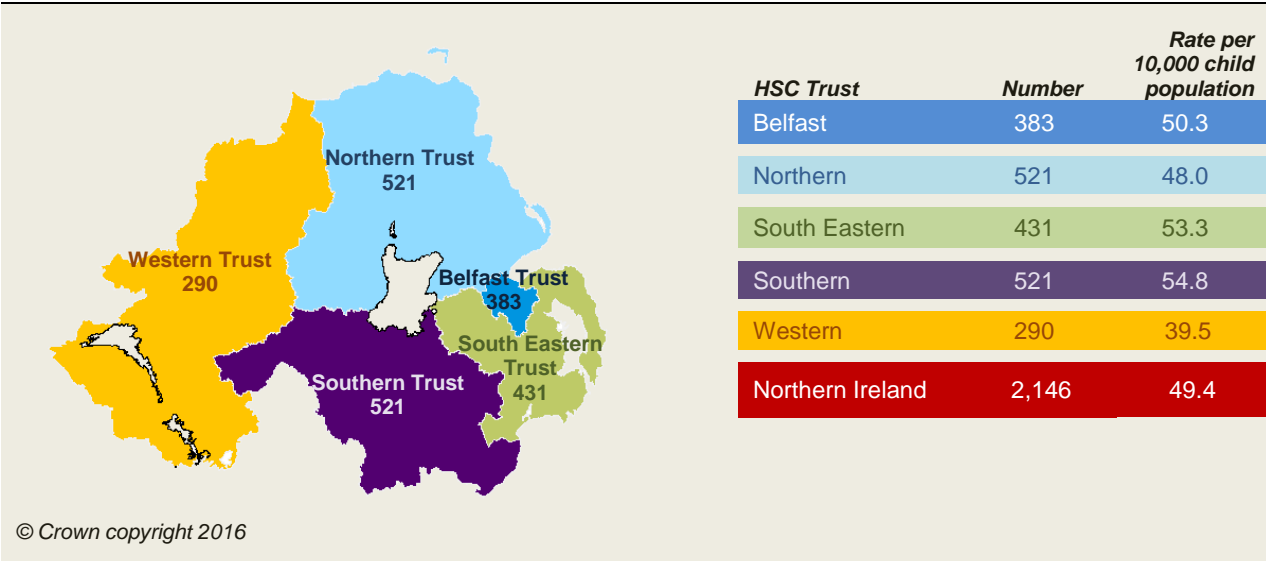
Northern Trust
521

Western Trust
290

Belfast Trust
383

South Eastern Trust
431

Southern Trust
521

| HSC Trust | Number | Rate per 10,000 child population |
|---|---|---|
| Belfast | 383 | 50.3 |
| Northern | 521 | 48.0 |
| South Eastern | 431 | 53.3 |
| Southern | 521 | 54.8 |
| Western | 290 | 39.5 |
| Northern Ireland | 2,146 | 49.4 |

© Crown copyright 2016